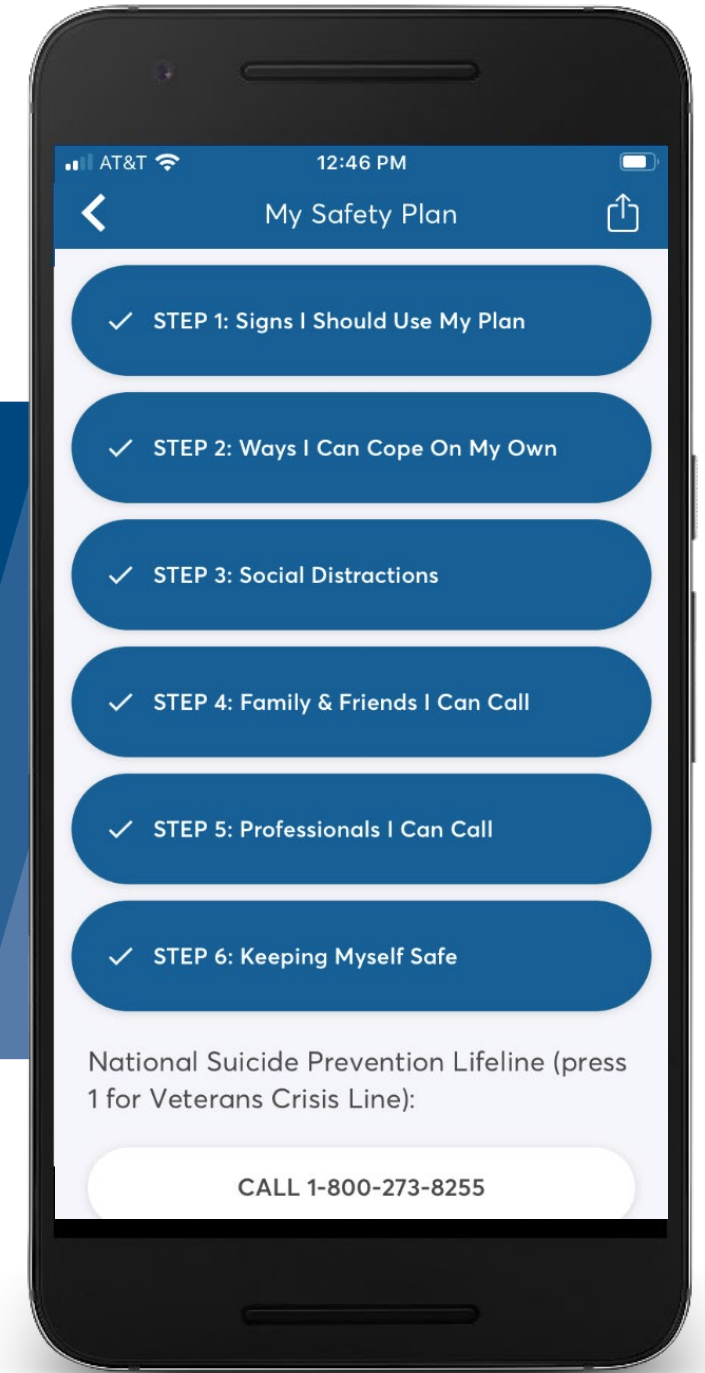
AT&T 12:46 PM

My Safety Plan

✓ STEP 1: Signs I Should Use My Plan

✓ STEP 2: Ways I Can Cope On My Own

✓ STEP 3: Social Distractions

✓ STEP 4: Family & Friends I Can Call

✓ STEP 5: Professionals I Can Call

✓ STEP 6: Keeping Myself Safe

National Suicide Prevention Lifeline (press 1 for Veterans Crisis Line):

CALL 1-800-273-8255